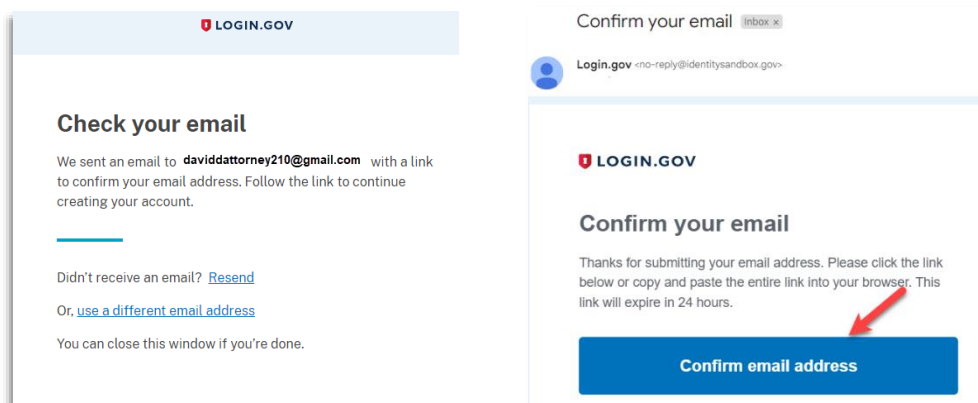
LOGIN.GOV

Check your email

We sent an email to daviddattorney210@gmail.com with a link to confirm your email address. Follow the link to continue creating your account.

Didn't receive an email? Resend

Or, use a different email address

You can close this window if you're done.

Confirm your email Inbox ×

Login.gov <no-reply@identitysandbox.gov>

LOGIN.GOV

Confirm your email

Thanks for submitting your email address. Please click the link below or copy and paste the entire link into your browser. This link will expire in 24 hours.

Confirm email address